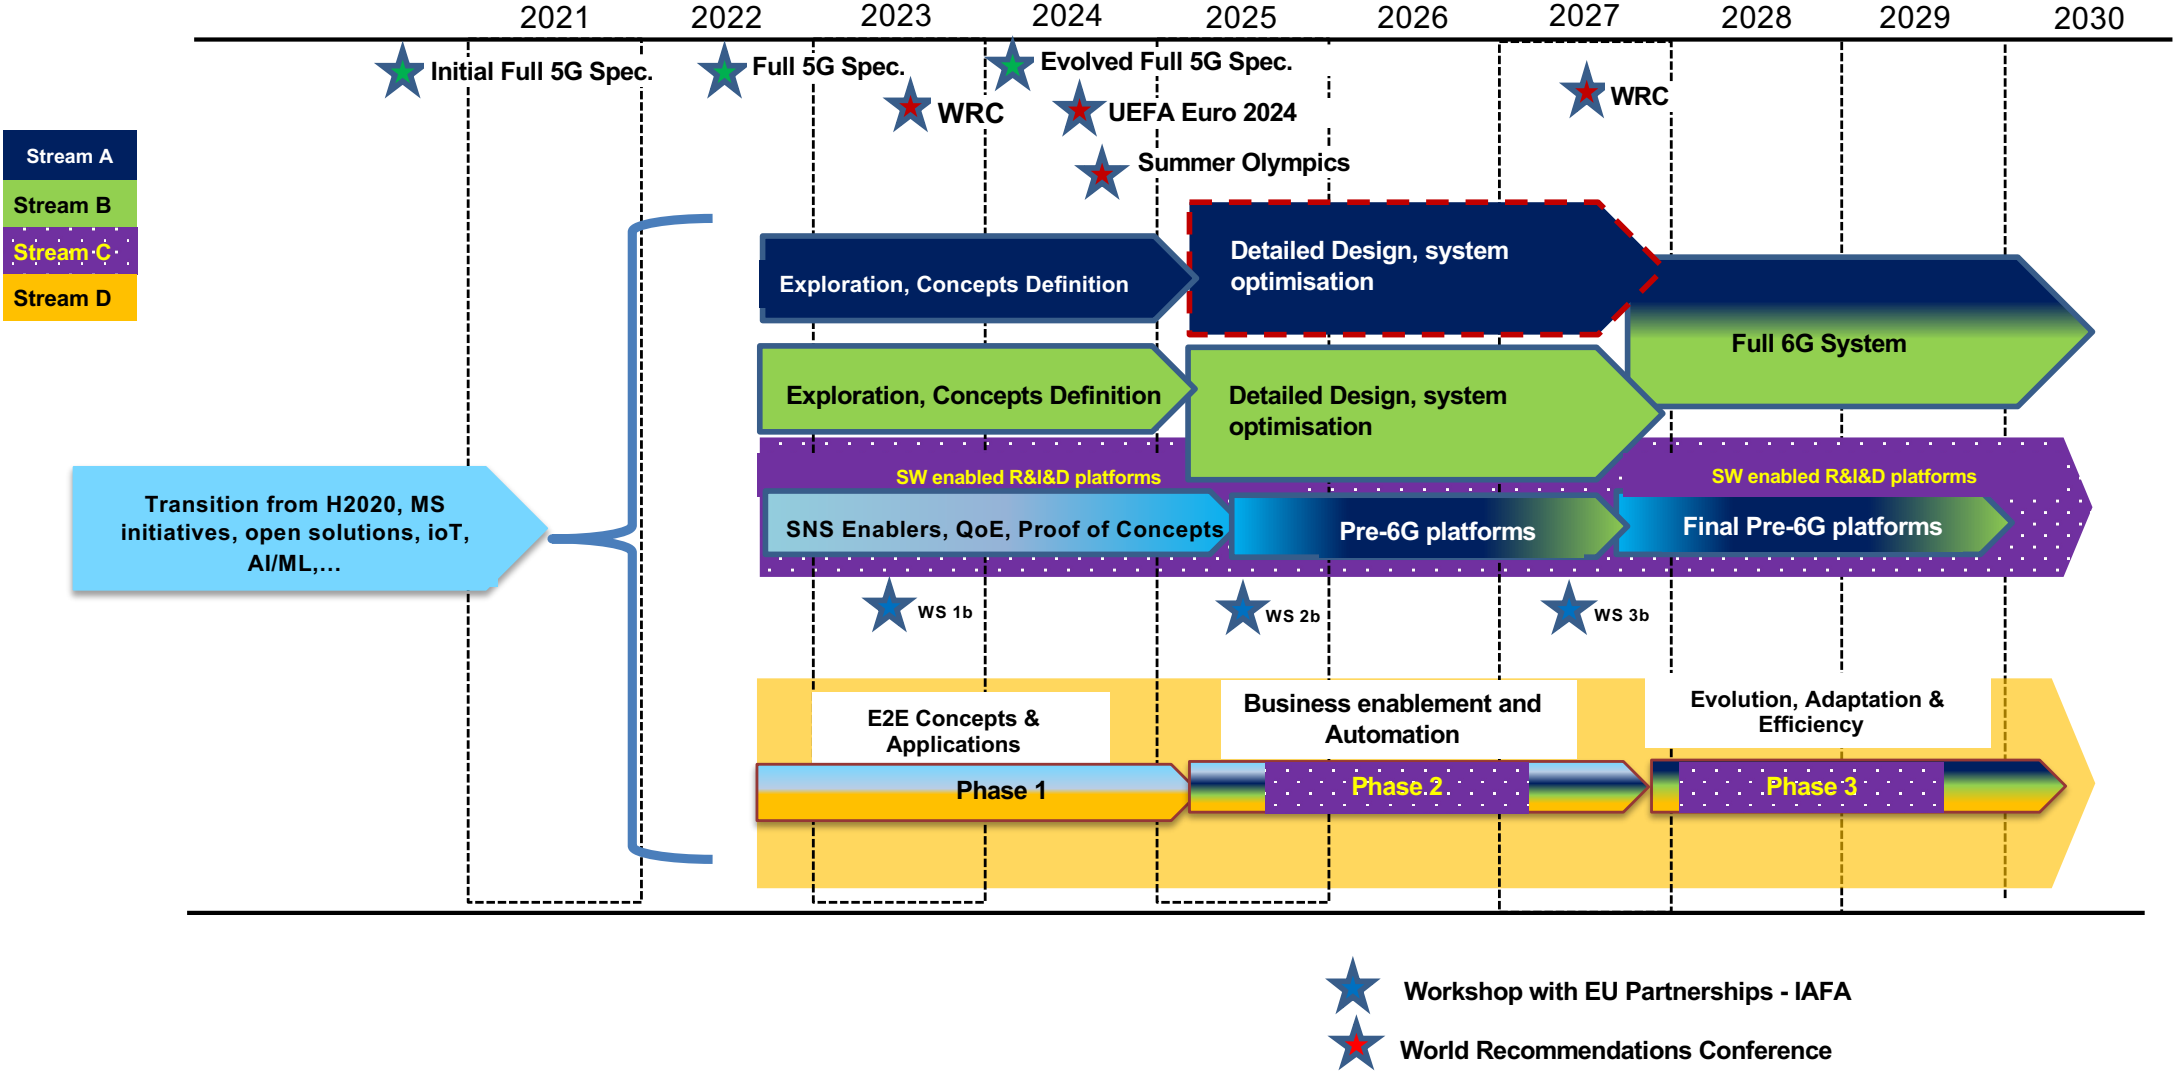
2021 2022 2023 2024 2025 2026 2027 2028 2029 2030

Initial Full 5G Spec.
Full 5G Spec.
Evolved Full 5G Spec.
WRC
UEFA Euro 2024
WRC
Summer Olympics

Stream A
Stream B
Stream C
Stream D

Exploration, Concepts Definition
Detailed Design, system optimisation
Full 6G System
Exploration, Concepts Definition
Detailed Design, system optimisation
SW enabled R&I&D platforms
SW enabled R&I&D platforms
Transition from H2020, MS initiatives, open solutions, ioT, AI/ML,...
SNS Enablers, QoE, Proof of Concepts
Pre-6G platforms
Final Pre-6G platforms
WS 1b
WS 2b
WS 3b

E2E Concepts & Applications
Business enablement and Automation
Evolution, Adaptation & Efficiency
Phase 1
Phase 2
Phase 3

Workshop with EU Partnerships - IAFA
World Recommendations Conference